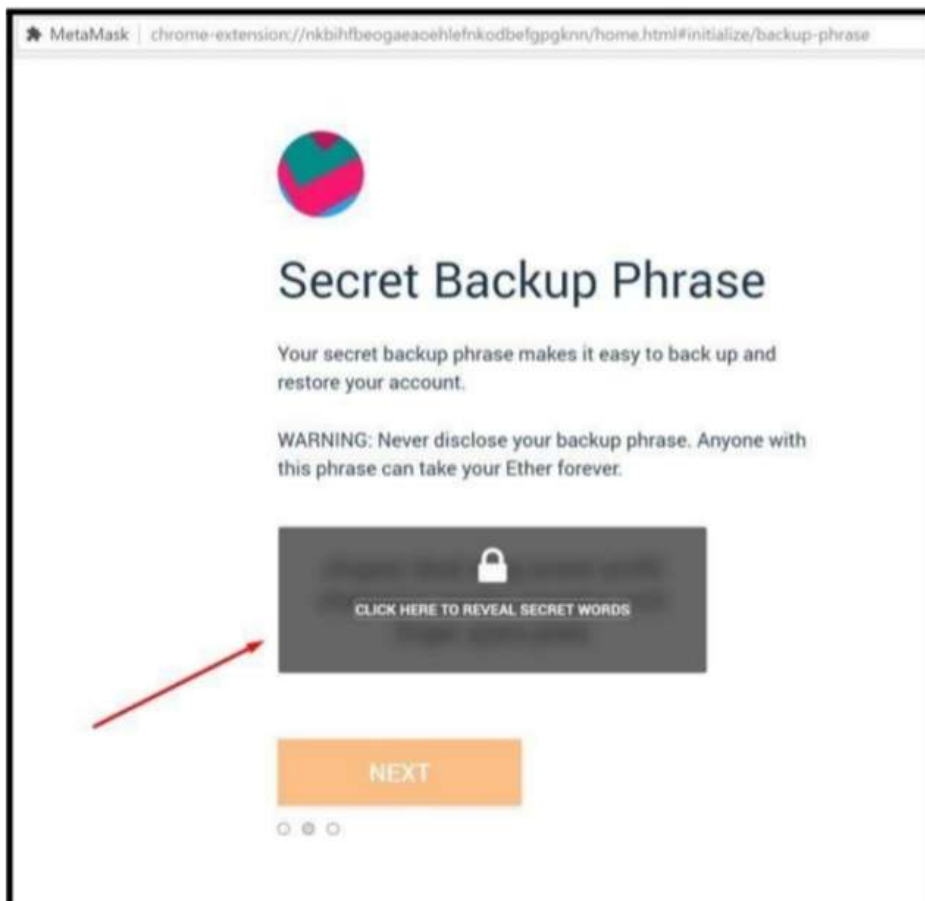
MetaMask | chrome-extension://nkbihfbeogaeaoehlefnkodbefgpgknn/home.html#initialize/backup-phrase

Secret Backup Phrase

Your secret backup phrase makes it easy to back up and restore your account.

WARNING: Never disclose your backup phrase. Anyone with this phrase can take your Ether forever.

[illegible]

CLICK HERE TO REVEAL SECRET WORDS

NEXT